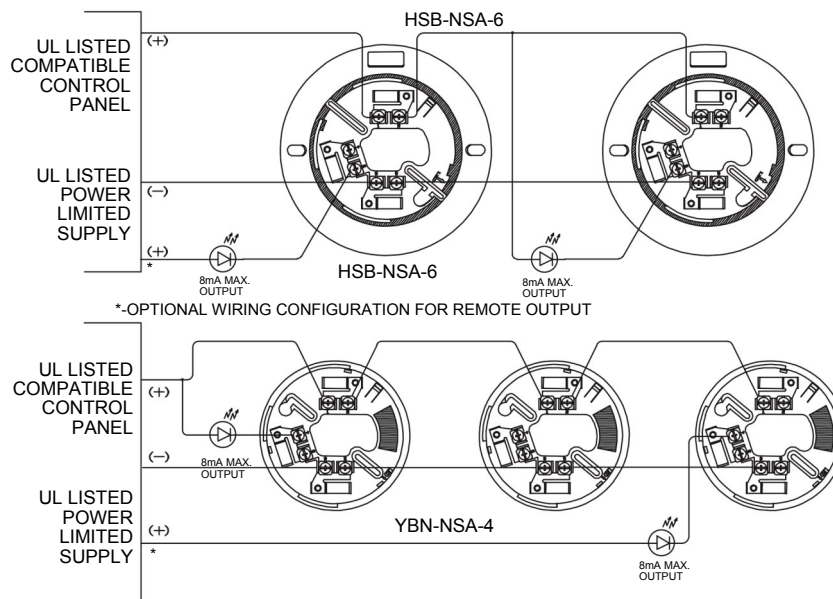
HSB-NSA-6

UL LISTED COMPATIBLE CONTROL PANEL

(+)

UL LISTED POWER LIMITED SUPPLY

(−)

(+)

*

8mA MAX. OUTPUT

HSB-NSA-6

8mA MAX. OUTPUT

*-OPTIONAL WIRING CONFIGURATION FOR REMOTE OUTPUT

UL LISTED COMPATIBLE CONTROL PANEL

(+)

8mA MAX. OUTPUT

(−)

UL LISTED POWER LIMITED SUPPLY

(+)

*

YBN-NSA-4

8mA MAX. OUTPUT